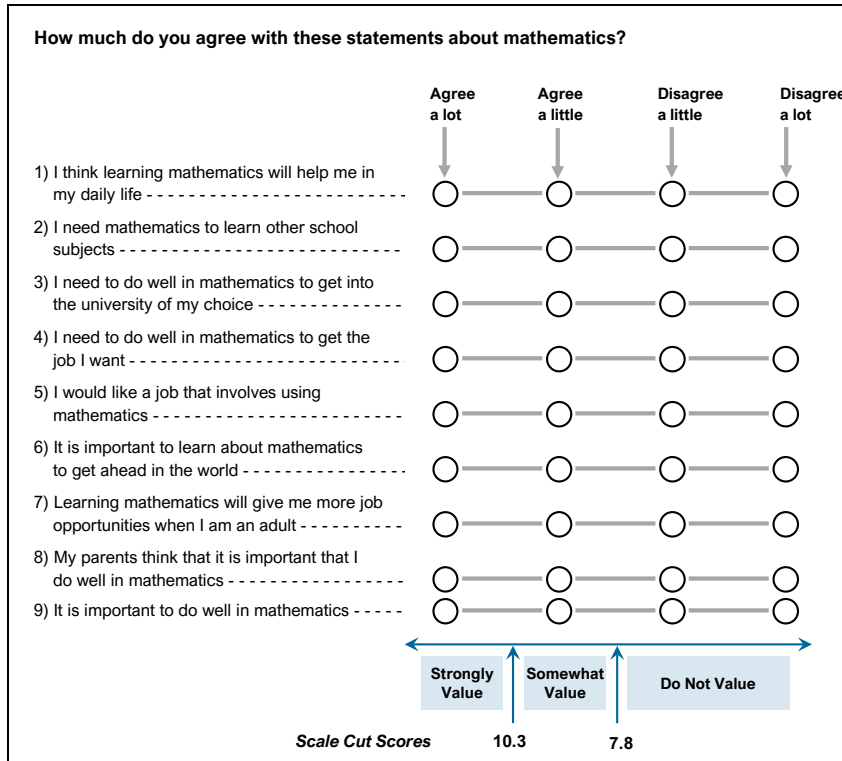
How much do you agree with these statements about mathematics?

Agree a lot | Agree a little | Disagree a little | Disagree a lot

1) I think learning mathematics will help me in my daily life - - - - - - - - - - - - - - - - - - - - - - - -

2) I need mathematics to learn other school subjects - - - - - - - - - - - - - - - - - - - - - - - - - - -

3) I need to do well in mathematics to get into the university of my choice - - - - - - - - - - - - - -

4) I need to do well in mathematics to get the job I want - - - - - - - - - - - - - - - - - - - - - - - - -

5) I would like a job that involves using mathematics - - - - - - - - - - - - - - - - - - - - - - - - -

6) It is important to learn about mathematics to get ahead in the world - - - - - - - - - - - - - - - -

7) Learning mathematics will give me more job opportunities when I am an adult - - - - - - - - - -

8) My parents think that it is important that I do well in mathematics - - - - - - - - - - - - - - - - -

9) It is important to do well in mathematics - - - - -

Strongly Value | Somewhat Value | Do Not Value

Scale Cut Scores 10.3 7.8